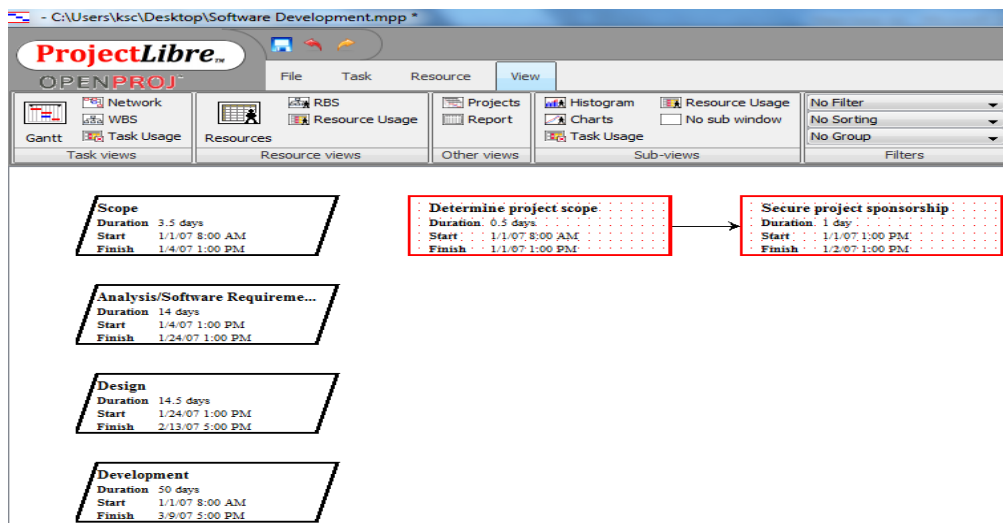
- C:\Users\ksc\Desktop\Software Development.mpp *

ProjectLibre™
OPENPROJ™

File Task Resource View

Gantt
Network
WBS
Task Usage
Task views

Resources
RBS
Resource Usage
Resource views

Projects
Report
Other views

Histogram
Charts
Task Usage
Resource Usage
No sub window
Sub-views

No Filter
No Sorting
No Group
Filters

Scope
Duration 3.5 days
Start 1/1/07 8:00 AM
Finish 1/4/07 1:00 PM

Determine project scope
Duration 0.5 days
Start 1/1/07 8:00 AM
Finish 1/1/07 1:00 PM

Secure project sponsorship
Duration 1 day
Start 1/1/07 1:00 PM
Finish 1/2/07 1:00 PM

Analysis/Software Requireme...
Duration 14 days
Start 1/4/07 1:00 PM
Finish 1/24/07 1:00 PM

Design
Duration 14.5 days
Start 1/24/07 1:00 PM
Finish 2/13/07 5:00 PM

Development
Duration 50 days
Start 1/1/07 8:00 AM
Finish 3/9/07 5:00 PM